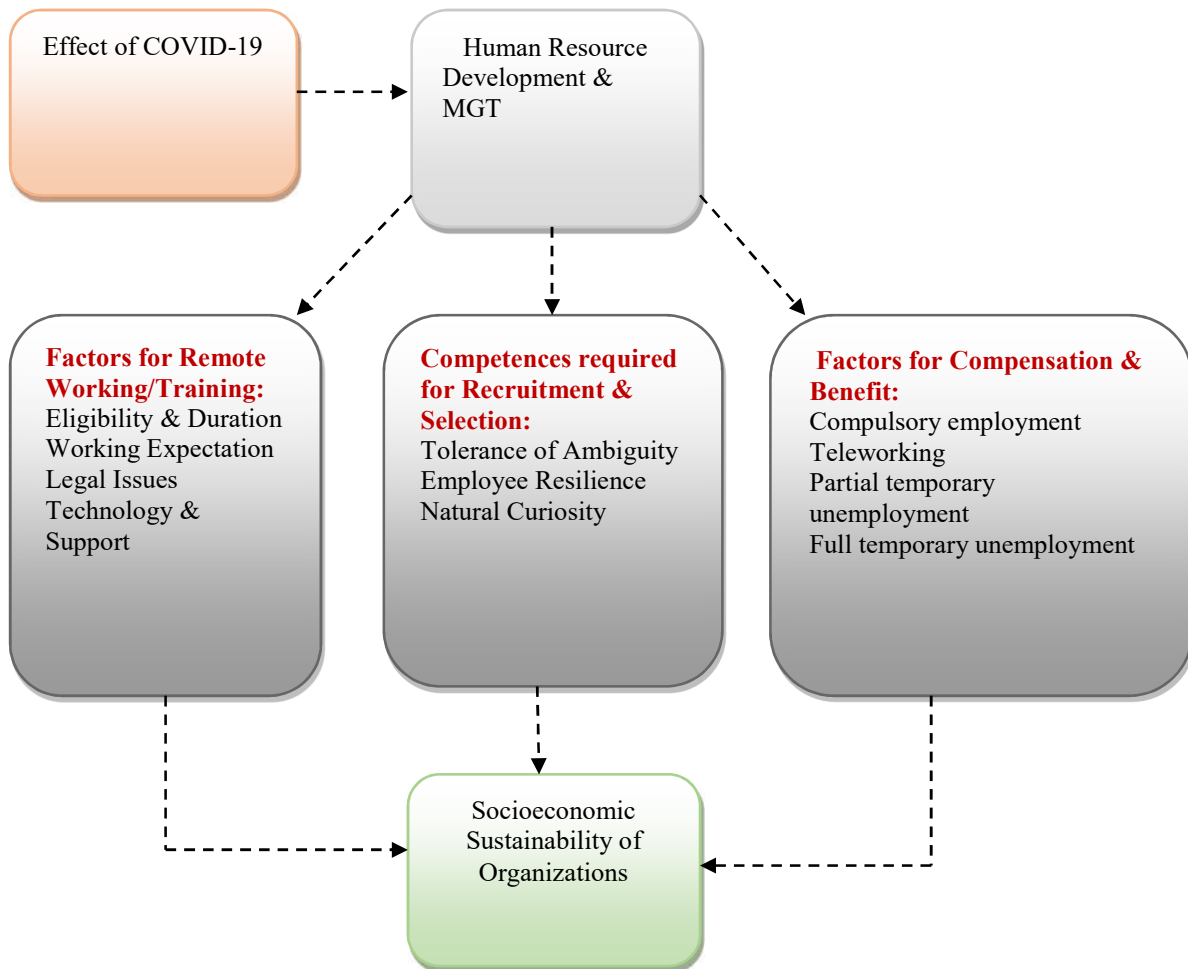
Effect of COVID-19

Human Resource Development & MGT

Factors for Remote Working/Training:
Eligibility & Duration
Working Expectation
Legal Issues
Technology & Support

Competences required for Recruitment & Selection:
Tolerance of Ambiguity
Employee Resilience
Natural Curiosity

Factors for Compensation & Benefit:
Compulsory employment
Teleworking
Partial temporary unemployment
Full temporary unemployment

Socioeconomic Sustainability of Organizations